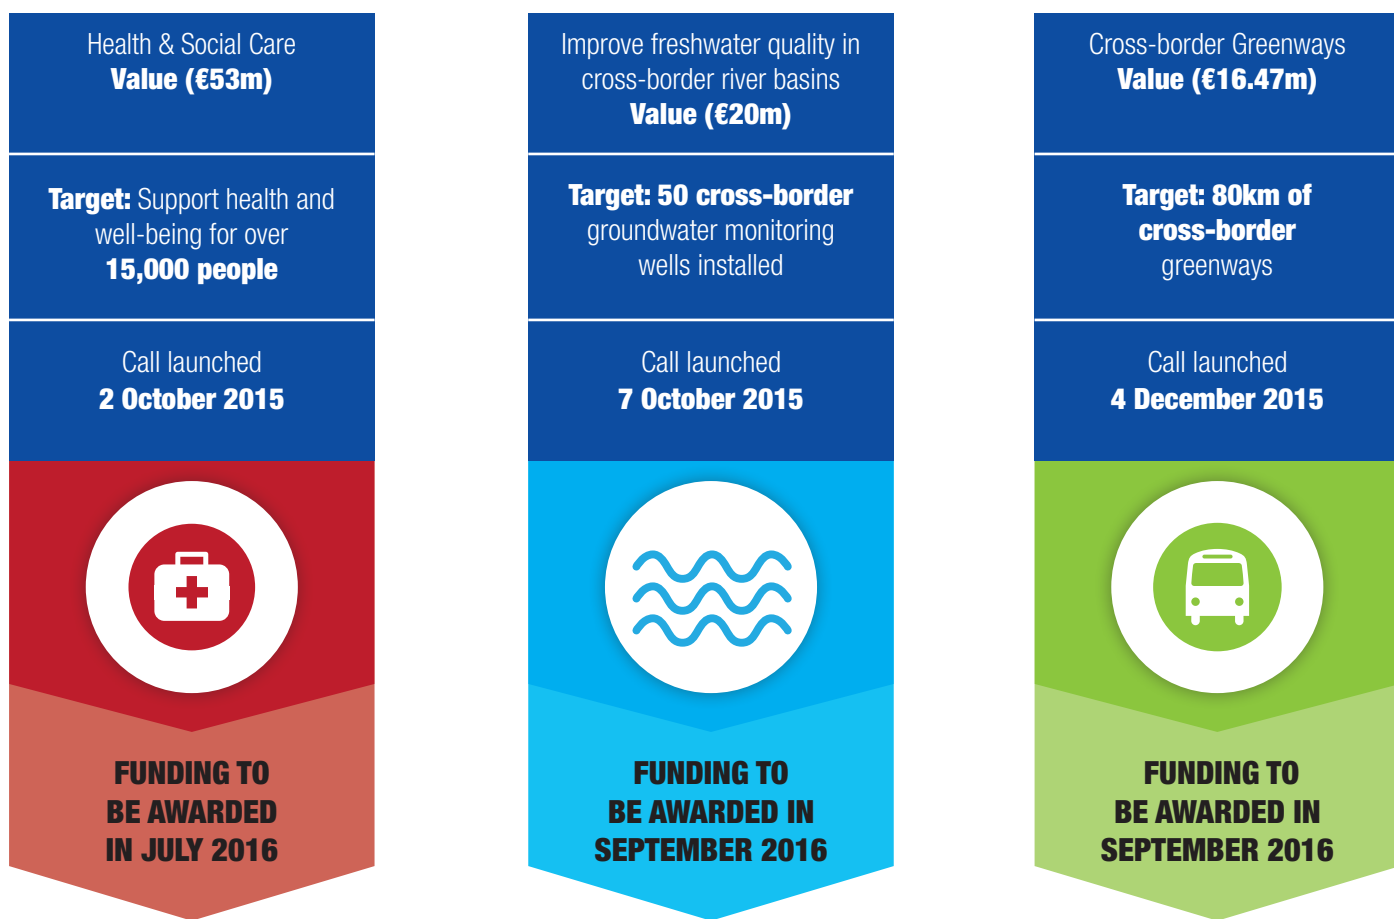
Health & Social Care
Value (€53m)

Target: Support health and well-being for over 15,000 people

Call launched
2 October 2015

FUNDING TO BE AWARDED IN JULY 2016

Improve freshwater quality in cross-border river basins
Value (€20m)

Target: 50 cross-border groundwater monitoring wells installed

Call launched
7 October 2015

FUNDING TO BE AWARDED IN SEPTEMBER 2016

Cross-border Greenways
Value (€16.47m)

Target: 80km of cross-border greenways

Call launched
4 December 2015

FUNDING TO BE AWARDED IN SEPTEMBER 2016